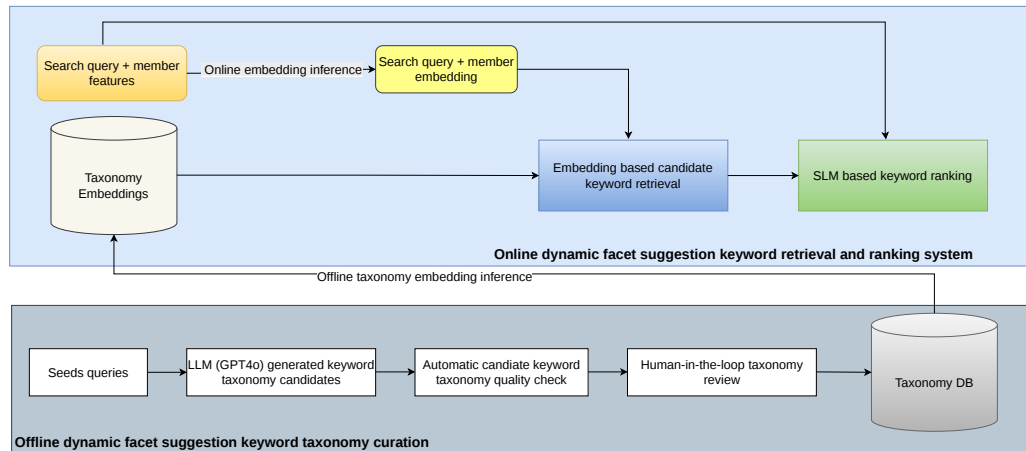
Search query + member features

Online embedding inference

Search query + member embedding

Taxonomy Embeddings

Embedding based candidate keyword retrieval

SLM based keyword ranking

Online dynamic facet suggestion keyword retrieval and ranking system

Offline taxonomy embedding inference

Seeds queries

LLM (GPT4o) generated keyword taxonomy candidates

Automatic candiate keyword taxonomy quality check

Human-in-the-loop taxonomy review

Taxonomy DB

Offline dynamic facet suggestion keyword taxonomy curation